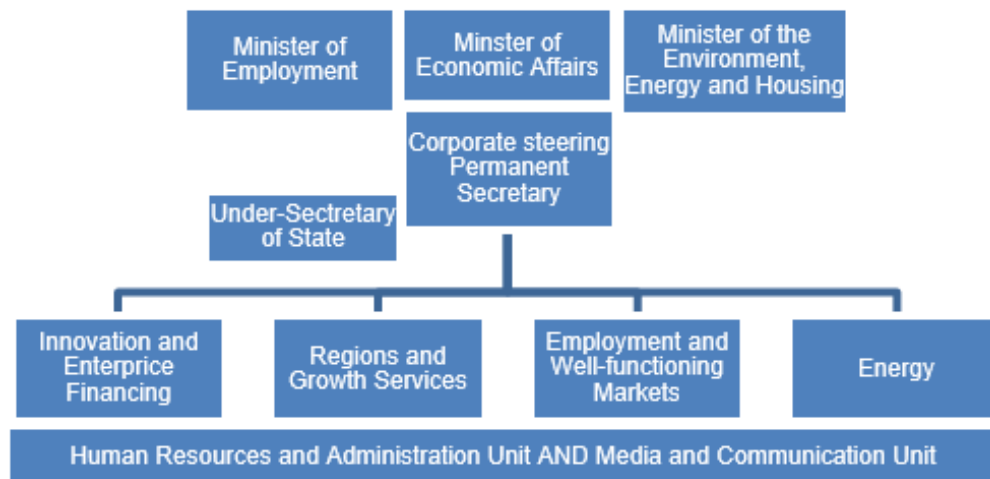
Minister of Employment

Minster of Economic Affairs

Minister of the Environment, Energy and Housing

Corporate steering Permanent Secretary

Under-Sectretary of State

Innovation and Enterprice Financing

Regions and Growth Services

Employment and Well-functioning Markets

Energy

Human Resources and Administration Unit AND Media and Communication Unit